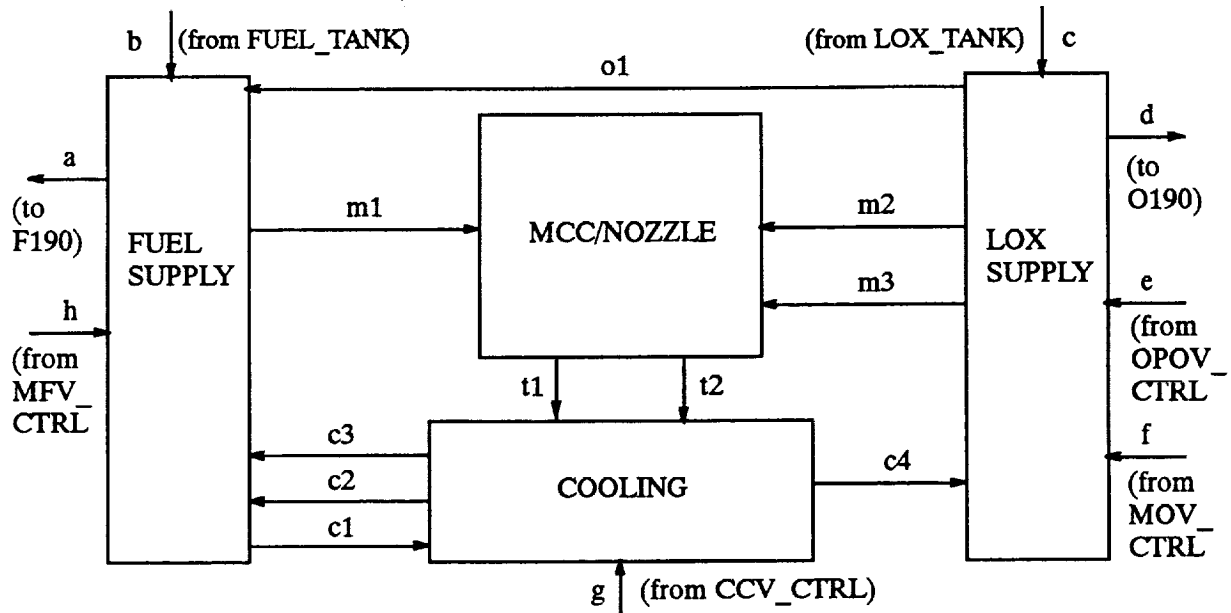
b (from FUEL_TANK)

(from LOX_TANK) c

o1

a

(to F190)

FUEL SUPPLY

m1

MCC/NOZZLE

m2

m3

LOX SUPPLY

d

(to O190)

h

(from MFV_ CTRL

e

(from OPOV_ CTRL

t1

t2

c3

c2

c1

COOLING

c4

f

(from MOV_ CTRL

g (from CCV_CTRL)